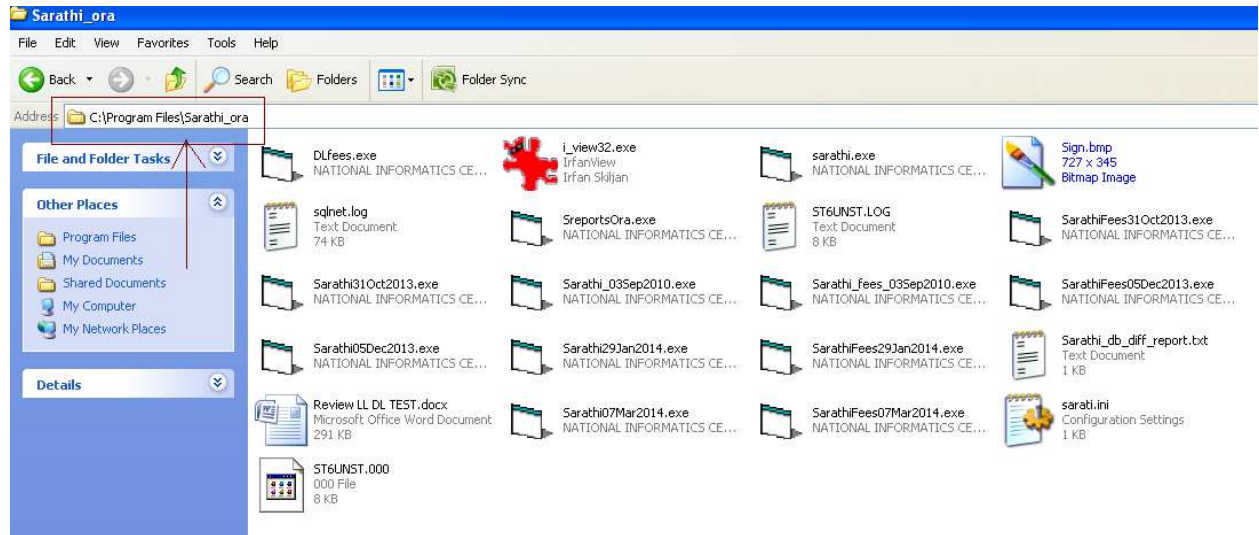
Sarathi_ora

File Edit View Favorites Tools Help

Back Search Folders Folder Sync

Address C:\Program Files\Sarathi_ora

File and Folder Tasks

Other Places

Program Files
My Documents
Shared Documents
My Computer
My Network Places

Details

DLfees.exe
NATIONAL INFORMATICS CE...

i_view32.exe
IrfanView
Irfan Skiljan

sarathi.exe
NATIONAL INFORMATICS CE...

Sign.bmp
727 x 345
Bitmap Image

sqlnet.log
Text Document
74 KB

SreportsOra.exe
NATIONAL INFORMATICS CE...

ST6UNST.LOG
Text Document
8 KB

SarathiFees31Oct2013.exe
NATIONAL INFORMATICS CE...

Sarathi31Oct2013.exe
NATIONAL INFORMATICS CE...

Sarathi_03Sep2010.exe
NATIONAL INFORMATICS CE...

Sarathi_fees_03Sep2010.exe
NATIONAL INFORMATICS CE...

SarathiFees05Dec2013.exe
NATIONAL INFORMATICS CE...

Sarathi05Dec2013.exe
NATIONAL INFORMATICS CE...

Sarathi29Jan2014.exe
NATIONAL INFORMATICS CE...

SarathiFees29Jan2014.exe
NATIONAL INFORMATICS CE...

Sarathi_db_diff_report.txt
Text Document
1 KB

Review LL DL TEST.docx
Microsoft Office Word Document
291 KB

Sarathi07Mar2014.exe
NATIONAL INFORMATICS CE...

SarathiFees07Mar2014.exe
NATIONAL INFORMATICS CE...

sarati.ini
Configuration Settings
1 KB

ST6UNST.000
000 File
8 KB